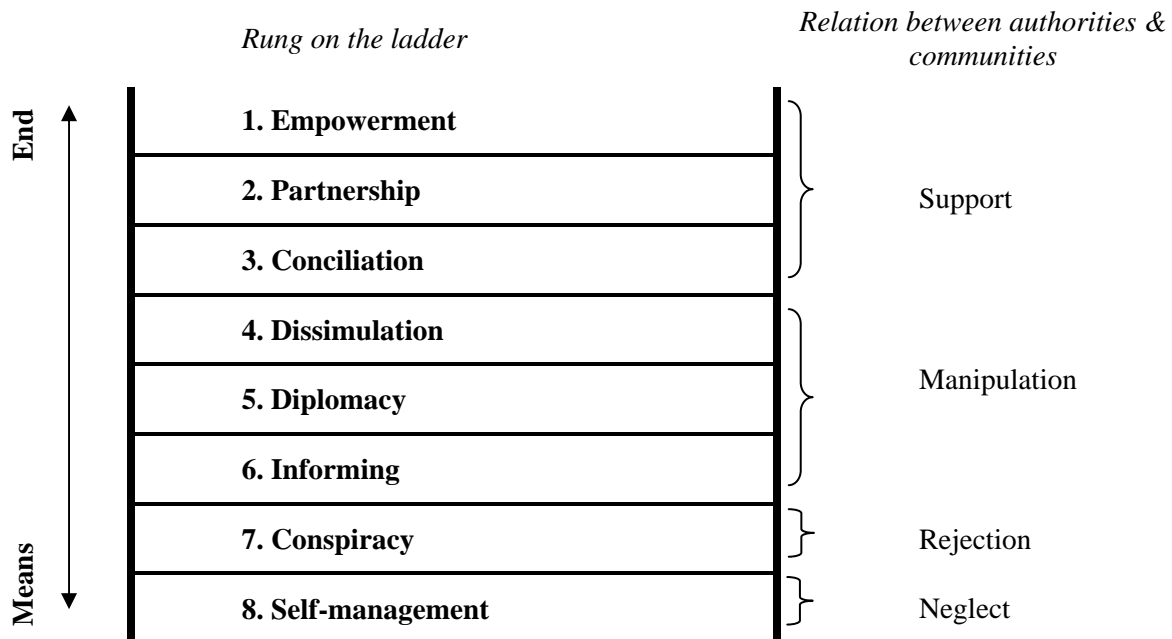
Rung on the ladder

Relation between authorities & communities

End

Means

1. Empowerment

2. Partnership

3. Conciliation

4. Dissimulation

5. Diplomacy

6. Informing

7. Conspiracy

8. Self-management

Support

Manipulation

Rejection

Neglect